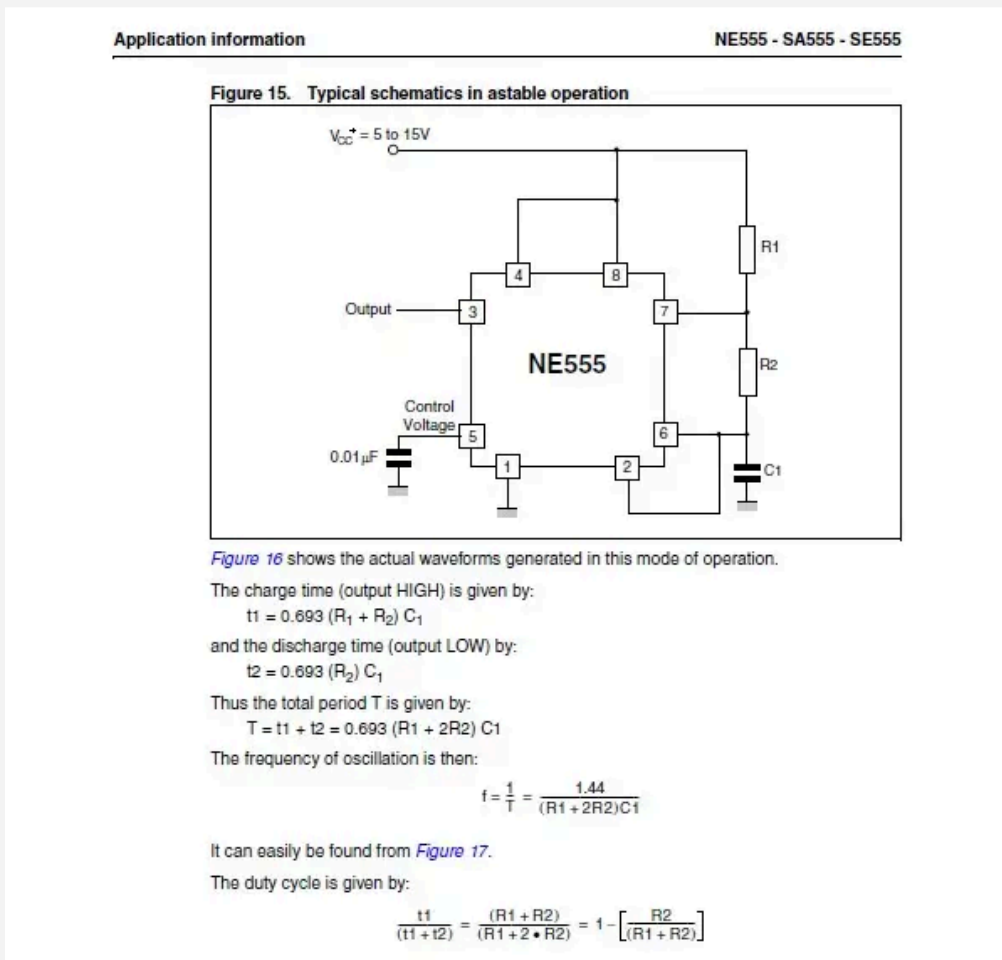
Application information

NE555 - SA555 - SE555

Figure 15. Typical schematics in astable operation

$V_{CC}^{+}$ = 5 to 15V

4

8

R1

Output

3

7

NE555

R2

Control Voltage

5

6

0.01µF

1

2

C1

Figure 16 shows the actual waveforms generated in this mode of operation.

The charge time (output HIGH) is given by:

$t1 = 0.693 (R_1 + R_2) C_1$

and the discharge time (output LOW) by:

$t2 = 0.693 (R_2) C_1$

Thus the total period T is given by:

$T = t1 + t2 = 0.693 (R1 + 2R2) C1$

The frequency of oscillation is then:

$f = \frac{1}{T} = \frac{1.44}{(R1 + 2R2)C1}$

It can easily be found from Figure 17.

The duty cycle is given by:

$\frac{t1}{(t1 + t2)} = \frac{(R1 + R2)}{(R1 + 2 \bullet R2)} = 1 - \left[\frac{R2}{(R1 + R2)}\right]$